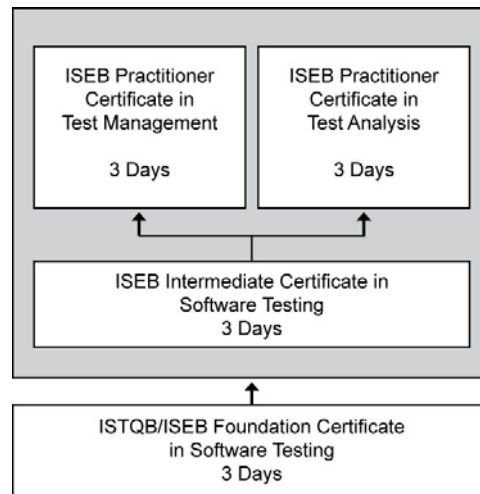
ISEB Practitioner Certificate in Test Management

3 Days

ISEB Practitioner Certificate in Test Analysis

3 Days

ISEB Intermediate Certificate in Software Testing
3 Days

ISTQB/ISEB Foundation Certificate in Software Testing
3 Days